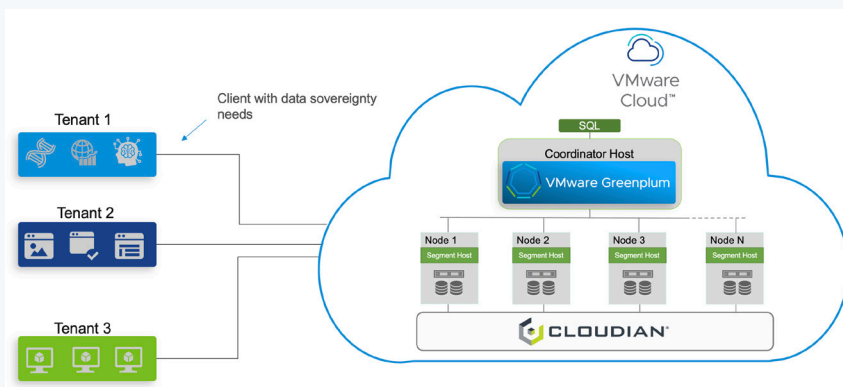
VMware Cloud™

Client with data sovereignty needs

Tenant 1

Tenant 2

Tenant 3

SQL

Coordinator Host

VMware Greenplum

Node 1
Segment Host

Node 2
Segment Host

Node 3
Segment Host

Node N
Segment Host

CLOUDIAN®